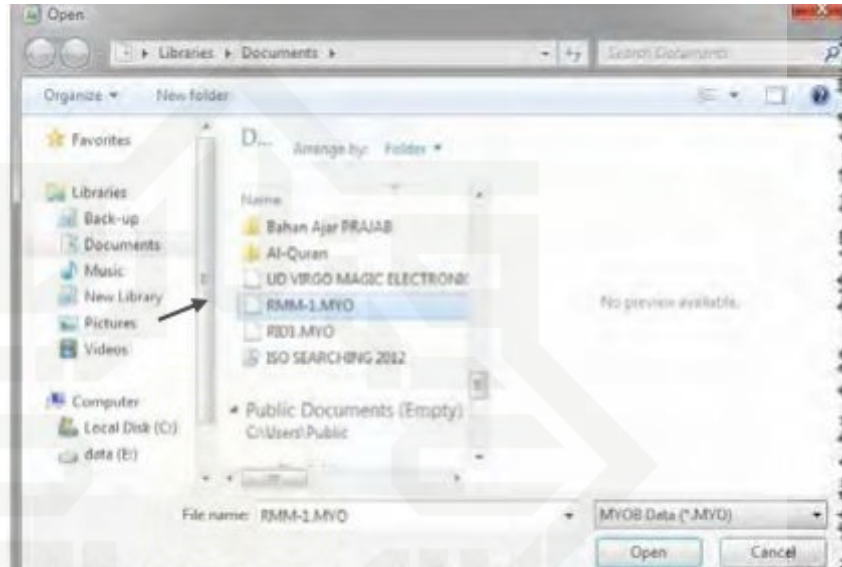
Open

Libraries ▸ Documents ▸

Search Documents

Organize ▾ New folder

Favorites

Libraries
Back-up
Documents
Music
New Library
Pictures
Videos

Computer
Local Disk (C:)
data (E:)

D...

Arrange by: Folder ▾

Name
Bahan Ajar PRAJAB
Al-Quran
UD VIRGO MAGIC ELECTRONI
RMM-1.MYO
RIDI.MYO
ISO SEARCHING 2012

Public Documents (Empty)
C:\Users\Public

No preview available.

File name: RMM-1.MYO

MYOB Data (*.MYO)

Open

Cancel